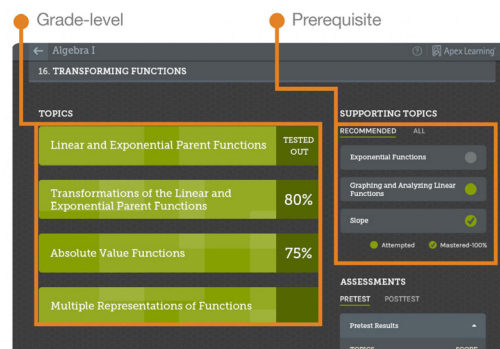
Grade-level

Prerequisite

Algebra I

Apex Learning

16. TRANSFORMING FUNCTIONS

TOPICS

Linear and Exponential Parent Functions

TESTED OUT

Transformations of the Linear and Exponential Parent Functions

80%

Absolute Value Functions

75%

Multiple Representations of Functions

SUPPORTING TOPICS

RECOMMENDED

ALL

Exponential Functions

Graphing and Analyzing Linear Functions

Slope

Attempted

Mastered-100%

ASSESSMENTS

PRETEST

POSTTEST

Pretest Results

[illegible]